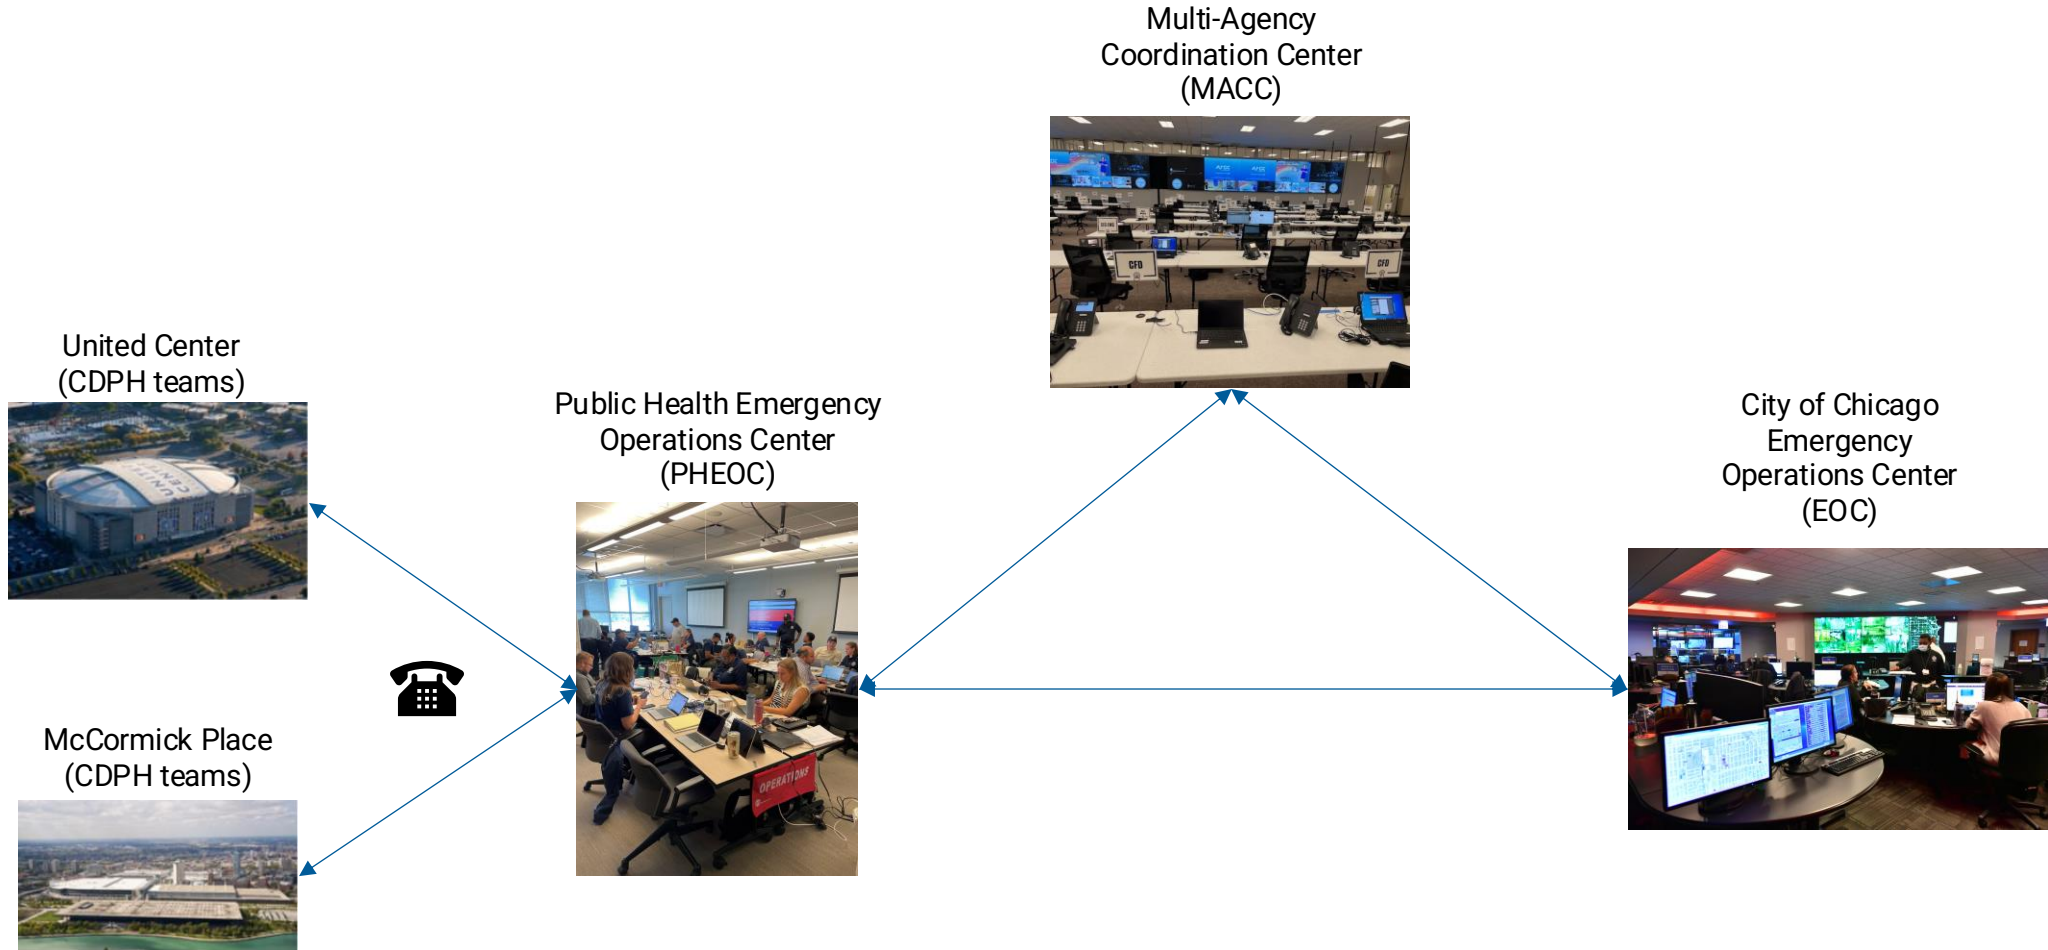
Multi-Agency Coordination Center (MACC)

United Center (CDPH teams)

Public Health Emergency Operations Center (PHEOC)

City of Chicago Emergency Operations Center (EOC)

McCormick Place (CDPH teams)

OPERATIONS